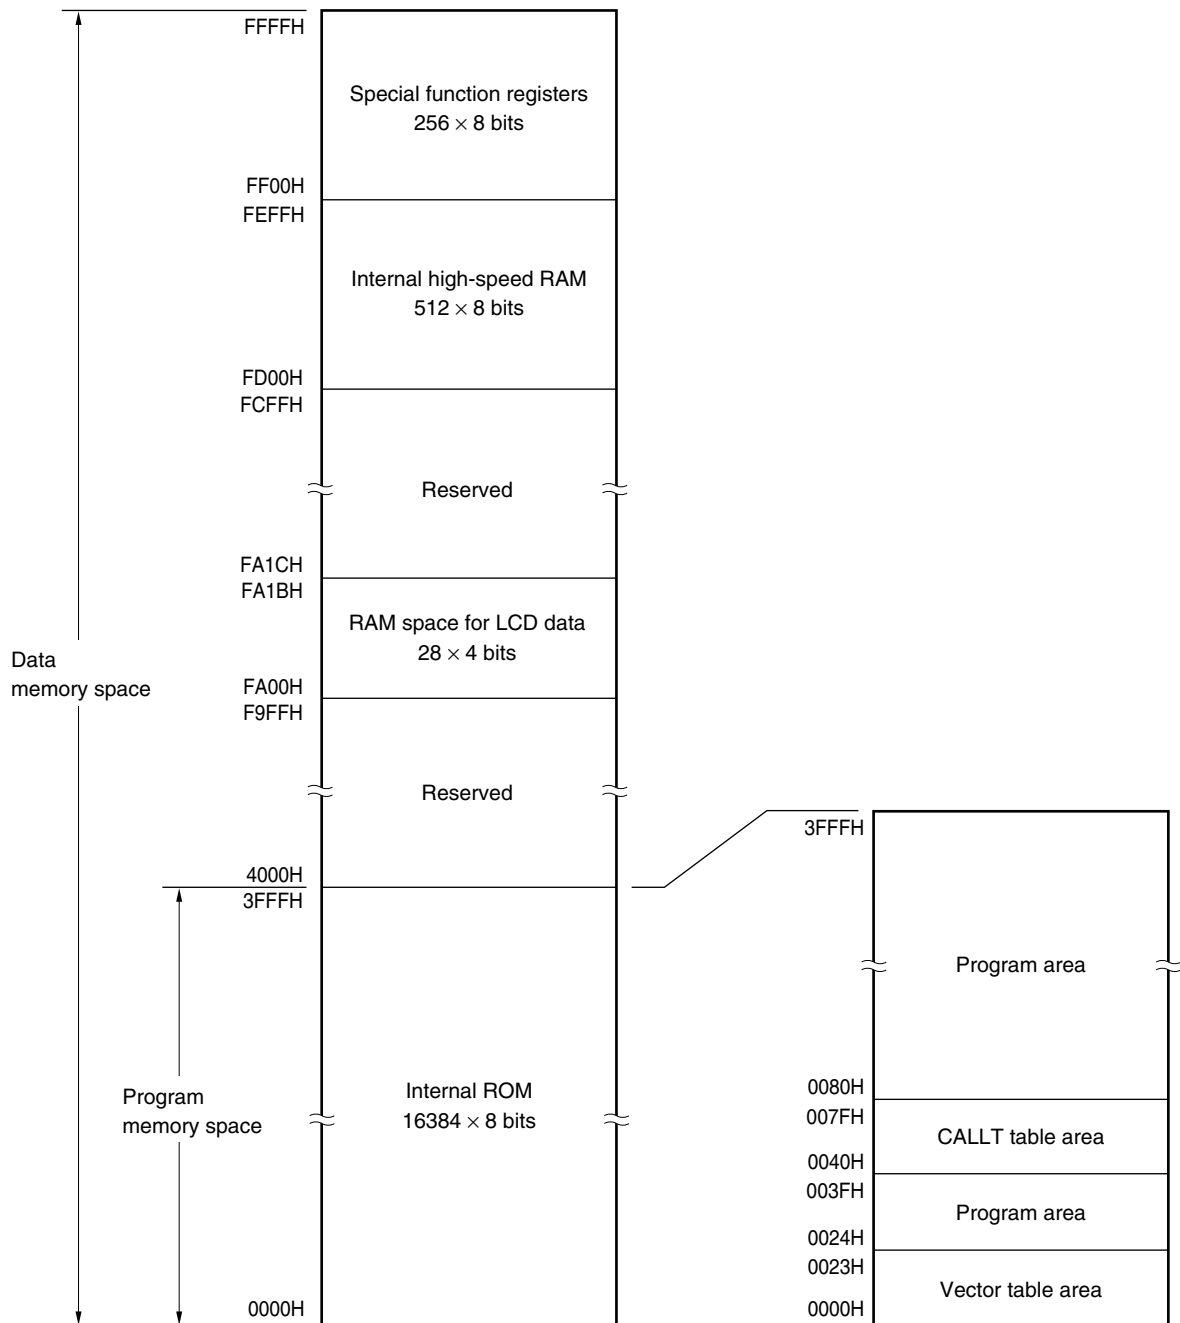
FFFFH

Special function registers
$256 \times 8$ bits

FF00H
FEFFH

Internal high-speed RAM
$512 \times 8$ bits

FD00H
FCFFH

Reserved

FA1CH
FA1BH

RAM space for LCD data
$28 \times 4$ bits

Data
memory space

FA00H
F9FFH

Reserved

4000H
3FFFH

Program
memory space

Internal ROM
$16384 \times 8$ bits

0000H

3FFFH

Program area

0080H
007FH

CALLT table area

0040H
003FH

Program area

0024H
0023H

Vector table area

0000H